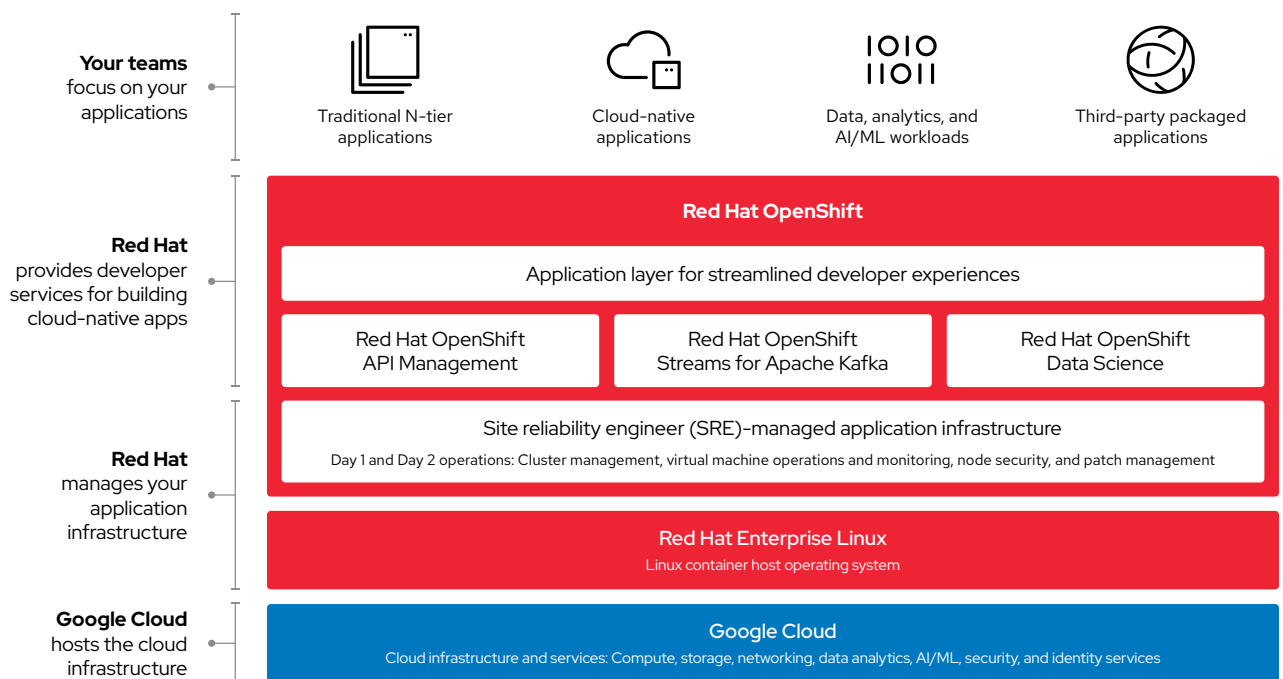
Your teams focus on your applications

1010
11011

Traditional N-tier applications

Cloud-native applications

Data, analytics, and AI/ML workloads

Third-party packaged applications

Red Hat provides developer services for building cloud-native apps

Red Hat OpenShift

Application layer for streamlined developer experiences

Red Hat OpenShift API Management

Red Hat OpenShift Streams for Apache Kafka

Red Hat OpenShift Data Science

Red Hat manages your application infrastructure

Site reliability engineer (SRE)-managed application infrastructure

Day 1 and Day 2 operations: Cluster management, virtual machine operations and monitoring, node security, and patch management

Red Hat Enterprise Linux

Linux container host operating system

Google Cloud hosts the cloud infrastructure

Google Cloud

Cloud infrastructure and services: Compute, storage, networking, data analytics, AI/ML, security, and identity services